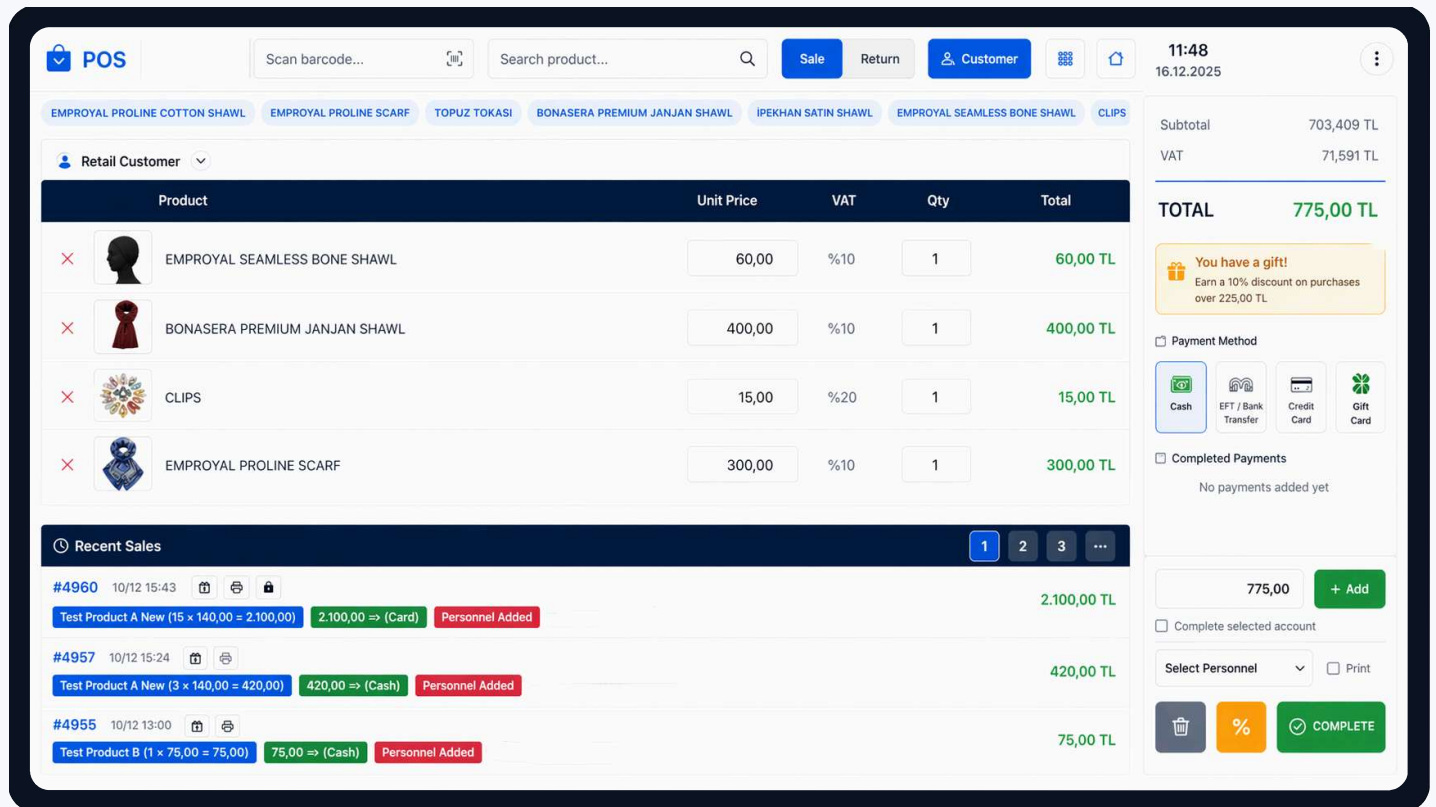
POS

Scan barcode...

Search product...

Sale Return

Customer

11:48
16.12.2025

EMPROYAL PROLINE COTTON SHAWL | EMPROYAL PROLINE SCARF | TOPUZ TOKASI | BONASERA PREMIUM JANJAN SHAWL | İPEKHAN SATIN SHAWL | EMPROYAL SEAMLESS BONE SHAWL | CLIPS

Retail Customer

| | Product | Unit Price | VAT | Qty | Total |
|---|---|---|---|---|---|
| ✕ | EMPROYAL SEAMLESS BONE SHAWL | 60,00 | %10 | 1 | 60,00 TL |
| ✕ | BONASERA PREMIUM JANJAN SHAWL | 400,00 | %10 | 1 | 400,00 TL |
| ✕ | CLIPS | 15,00 | %20 | 1 | 15,00 TL |
| ✕ | EMPROYAL PROLINE SCARF | 300,00 | %10 | 1 | 300,00 TL |

Recent Sales

1 2 3 ...

#4960 10/12 15:43
Test Product A New (15 × 140,00 = 2.100,00) 2.100,00 ⇒ (Card) Personnel Added
2.100,00 TL

#4957 10/12 15:24
Test Product A New (3 × 140,00 = 420,00) 420,00 ⇒ (Cash) Personnel Added
420,00 TL

#4955 10/12 13:00
Test Product B (1 × 75,00 = 75,00) 75,00 ⇒ (Cash) Personnel Added
75,00 TL

Subtotal 703,409 TL
VAT 71,591 TL

TOTAL 775,00 TL

You have a gift!
Earn a 10% discount on purchases over 225,00 TL

Payment Method

Cash
EFT / Bank Transfer
Credit Card
Gift Card

Completed Payments
No payments added yet

775,00
+ Add

Complete selected account

Select Personnel
Print

%
COMPLETE